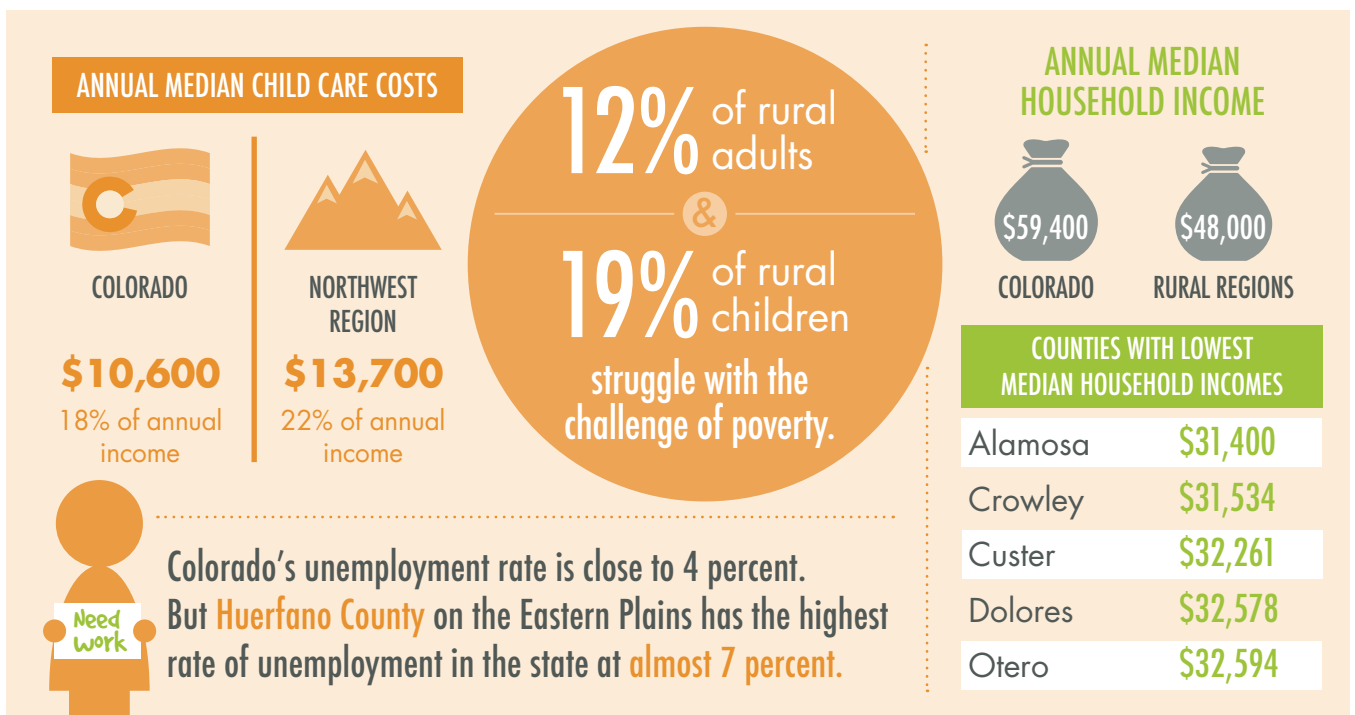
ANNUAL MEDIAN CHILD CARE COSTS

C

COLORADO

$10,600
18% of annual income

NORTHWEST REGION

$13,700
22% of annual income

12% of rural adults

&

19% of rural children

struggle with the challenge of poverty.

ANNUAL MEDIAN HOUSEHOLD INCOME

$59,400
COLORADO

$48,000
RURAL REGIONS

COUNTIES WITH LOWEST MEDIAN HOUSEHOLD INCOMES

| Alamosa | $31,400 |
|---|---|
| Crowley | $31,534 |
| Custer | $32,261 |
| Dolores | $32,578 |
| Otero | $32,594 |

Need work

Colorado's unemployment rate is close to 4 percent. But Huerfano County on the Eastern Plains has the highest rate of unemployment in the state at almost 7 percent.